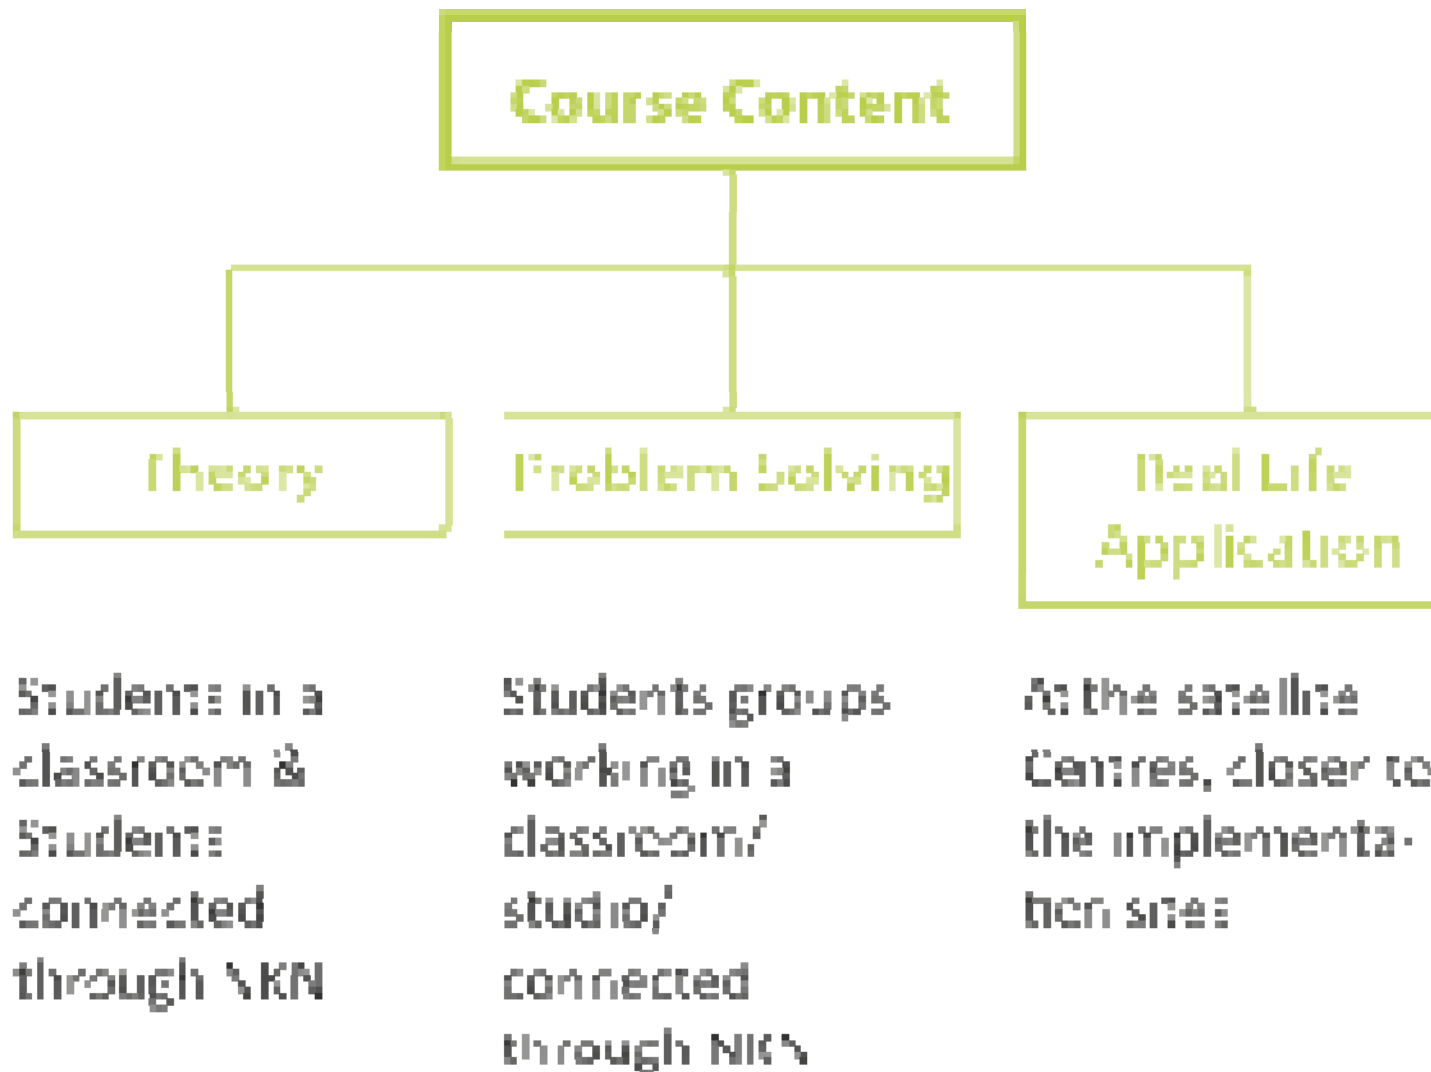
Course Content

Theory

Problem Solving

Real Life Application

Students in a classroom & Students connected through NKN

Students groups working in a classroom/ studio/ connected through NKN

At the satellite Centres, closer to the implementation sites